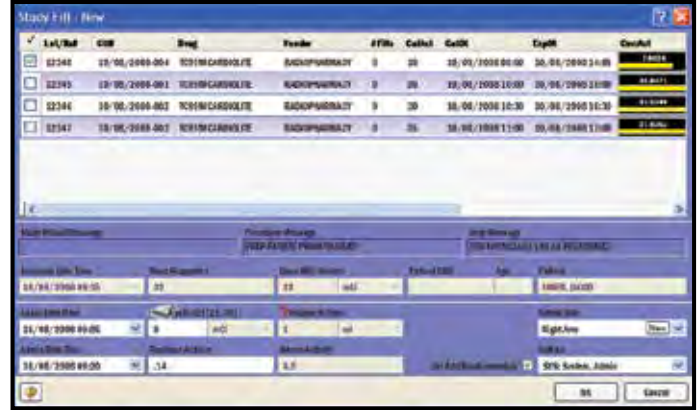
Study Edit - New

| ✓ | Lot/Ref | CUR | Drug | Vendor | #Fills | CalAct | CalDt | ExpDt | ConAct |
|---|---|---|---|---|---|---|---|---|---|
| ☑ | 12348 | 10/08/2008-004 | TC99MCARDIOLITE | RADIOPHARMACY | 0 | 20 | 10/08/2008 08:00 | 10/08/2008 14:00 | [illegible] |
| ☐ | 12345 | 10/08/2008-001 | TC99MCARDIOLITE | RADIOPHARMACY | 0 | 20 | 10/08/2008 10:00 | 10/08/2008 16:00 | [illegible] |
| ☐ | 12346 | 10/08/2008-002 | TC99MCARDIOLITE | RADIOPHARMACY | 0 | 20 | 10/08/2008 10:30 | 10/08/2008 16:30 | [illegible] |
| ☐ | 12347 | 10/08/2008-003 | TC99MCARDIOLITE | RADIOPHARMACY | 0 | 25 | 10/08/2008 11:00 | 10/08/2008 17:00 | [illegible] |

State Affairs Message
Procedure Message
PREP PATIENT PRIOR TO STUDY
Unit Message
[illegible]

Scheduled Date Time
10/08/2008 09:35
Read Diagnostics
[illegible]
Dose RID Number
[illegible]
mCi
Patient DOB
Age
Patient
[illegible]

Assay Date Time
10/08/2008 09:06
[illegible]
mCi
Prescribed Activity
1
mCi
Dosing Site
Right Arm
New

Admin Date Time
10/08/2008 09:20
Residual Activity
.14
Admin Activity
3.5
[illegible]
Staff
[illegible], Admin

OK
Cancel